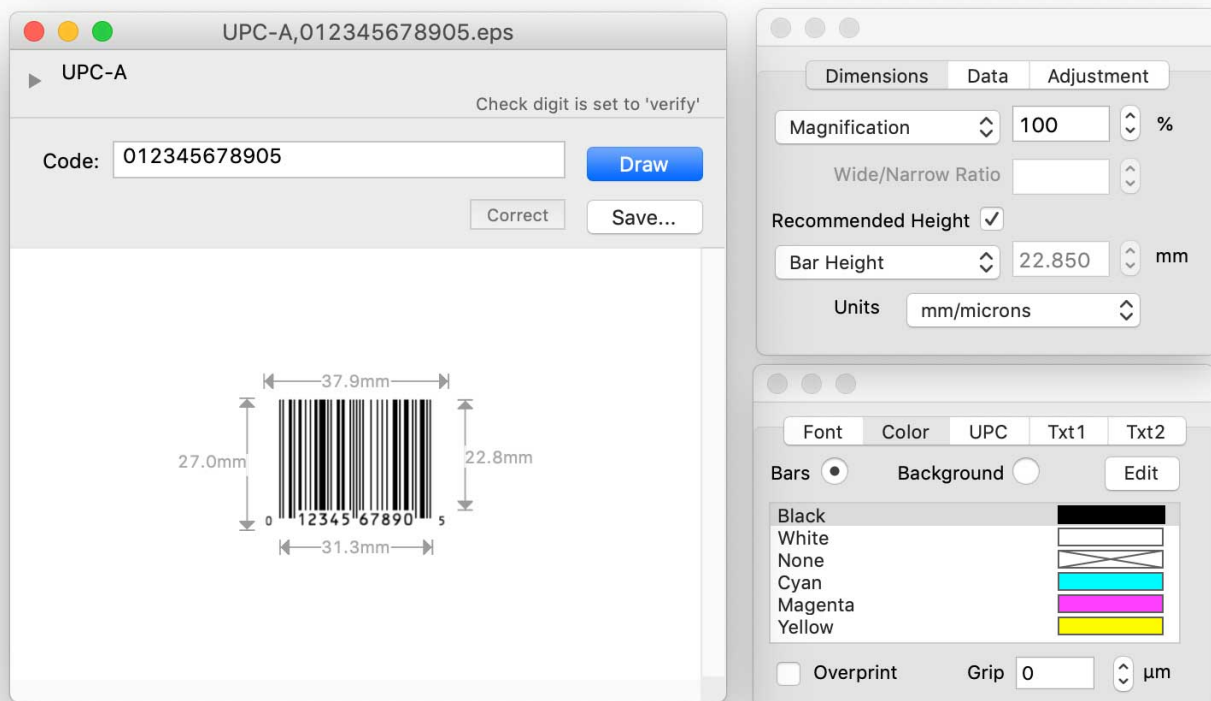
UPC-A,012345678905.eps

UPC-A

Check digit is set to 'verify'

Code: 012345678905

Draw

Correct

Save...

37.9mm

27.0mm

22.8mm

0 12345 67890 5

31.3mm

Dimensions Data Adjustment

Magnification 100 %

Wide/Narrow Ratio

Recommended Height ✓

Bar Height 22.850 mm

Units mm/microns

Font Color UPC Txt1 Txt2

Bars Background Edit

Black
White
None
Cyan
Magenta
Yellow

Overprint Grip 0 µm